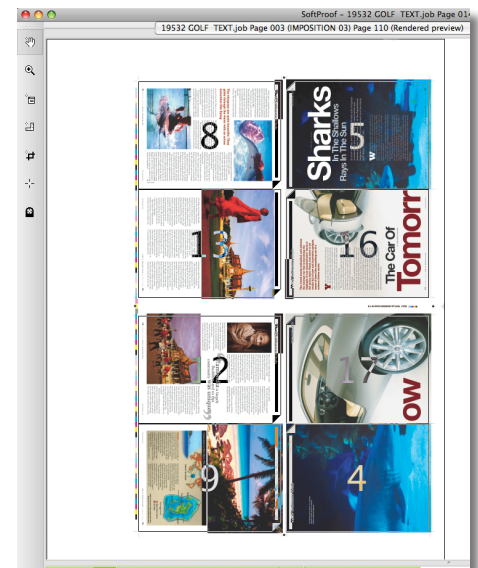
SoftProof - 19532 GOLF TEXT.job Page 01

19532 GOLF TEXT.job Page 003 (IMPOSITION 03) Page 110 (Rendered preview)

8

5

Sharks

In The Shallows

Rays In The Sun

13

16

The Car Of

Tomorr

2

1

ow

9

4